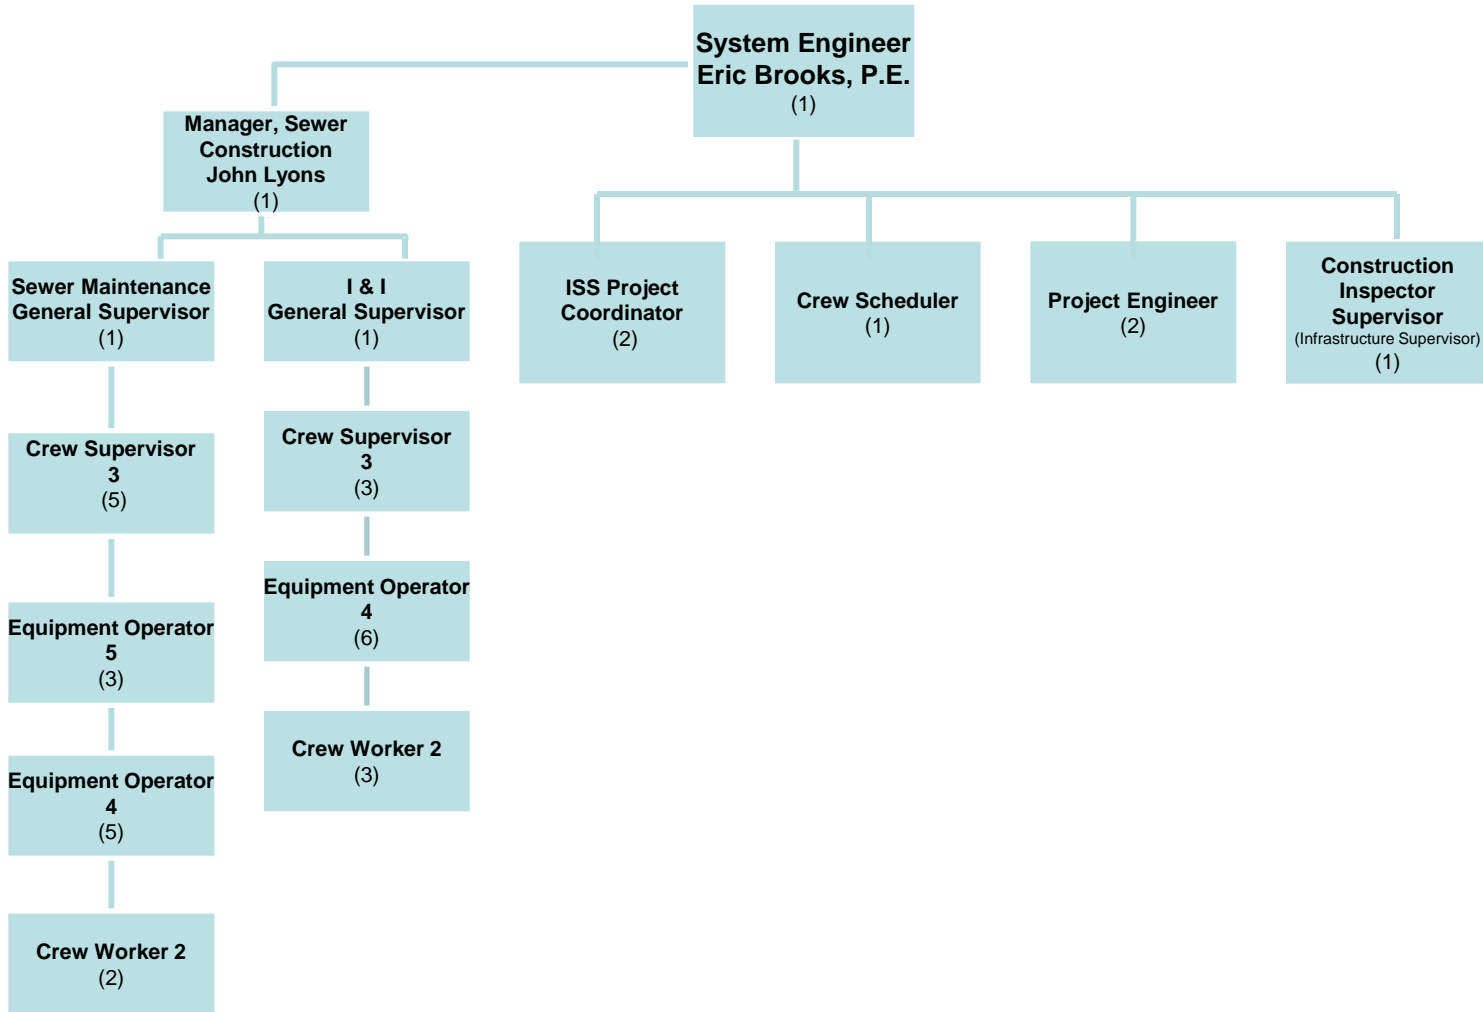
System Engineer
Eric Brooks, P.E.
(1)

Manager, Sewer Construction
John Lyons
(1)

Sewer Maintenance General Supervisor
(1)

Crew Supervisor
3
(5)

Equipment Operator
5
(3)

Equipment Operator
4
(5)

Crew Worker 2
(2)

I & I
General Supervisor
(1)

Crew Supervisor
3
(3)

Equipment Operator
4
(6)

Crew Worker 2
(3)

ISS Project Coordinator
(2)

Crew Scheduler
(1)

Project Engineer
(2)

Construction Inspector Supervisor
(Infrastructure Supervisor)
(1)